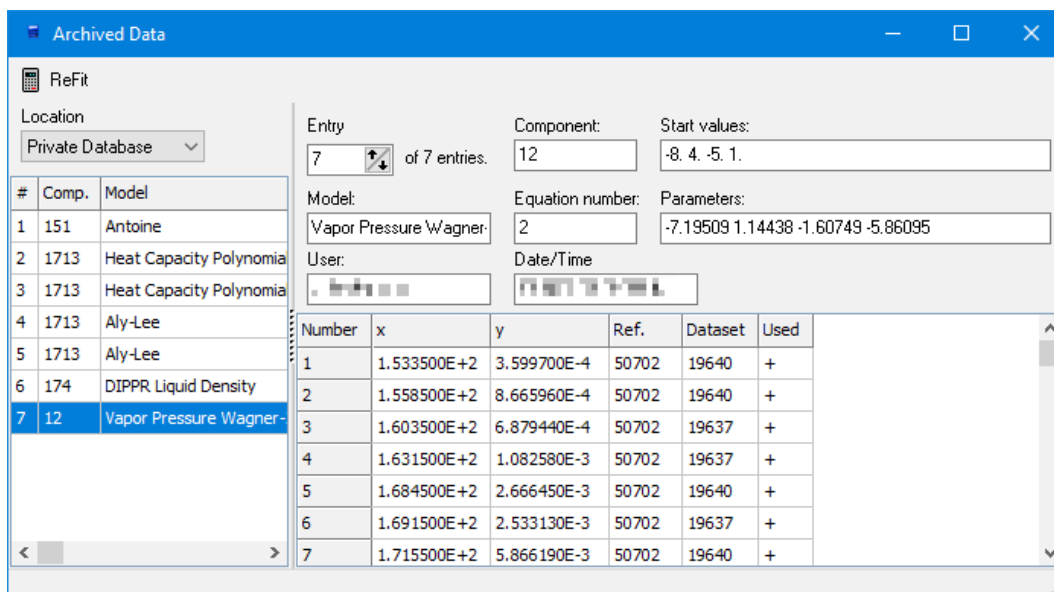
Archived Data

ReFit

Location
Private Database

| # | Comp. | Model |
|---|---|---|
| 1 | 151 | Antoine |
| 2 | 1713 | Heat Capacity Polynomia |
| 3 | 1713 | Heat Capacity Polynomia |
| 4 | 1713 | Aly-Lee |
| 5 | 1713 | Aly-Lee |
| 6 | 174 | DIPPR Liquid Density |
| 7 | 12 | Vapor Pressure Wagner- |

Entry
7 of 7 entries.

Component:
12

Start values:
-8. 4. -5. 1.

Model:
Vapor Pressure Wagner-

Equation number:
2

Parameters:
-7.19509 1.14438 -1.60749 -5.86095

User:
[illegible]

Date/Time
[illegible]

| Number | x | y | Ref. | Dataset | Used |
|---|---|---|---|---|---|
| 1 | 1.533500E+2 | 3.599700E-4 | 50702 | 19640 | + |
| 2 | 1.558500E+2 | 8.665960E-4 | 50702 | 19640 | + |
| 3 | 1.603500E+2 | 6.879440E-4 | 50702 | 19637 | + |
| 4 | 1.631500E+2 | 1.082580E-3 | 50702 | 19637 | + |
| 5 | 1.684500E+2 | 2.666450E-3 | 50702 | 19640 | + |
| 6 | 1.691500E+2 | 2.533130E-3 | 50702 | 19637 | + |
| 7 | 1.715500E+2 | 5.866190E-3 | 50702 | 19640 | + |